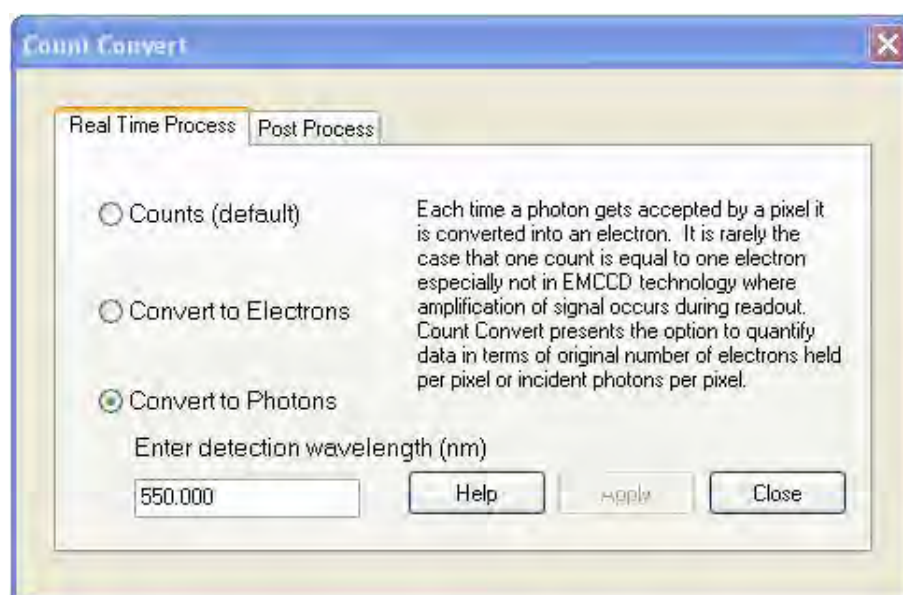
Count Convert

Real Time Process | Post Process

Counts (default)

Convert to Electrons

Convert to Photons

Each time a photon gets accepted by a pixel it is converted into an electron. It is rarely the case that one count is equal to one electron especially not in EMCCD technology where amplification of signal occurs during readout. Count Convert presents the option to quantify data in terms of original number of electrons held per pixel or incident photons per pixel.

Enter detection wavelength (nm)

550.000

Help

Apply

Close